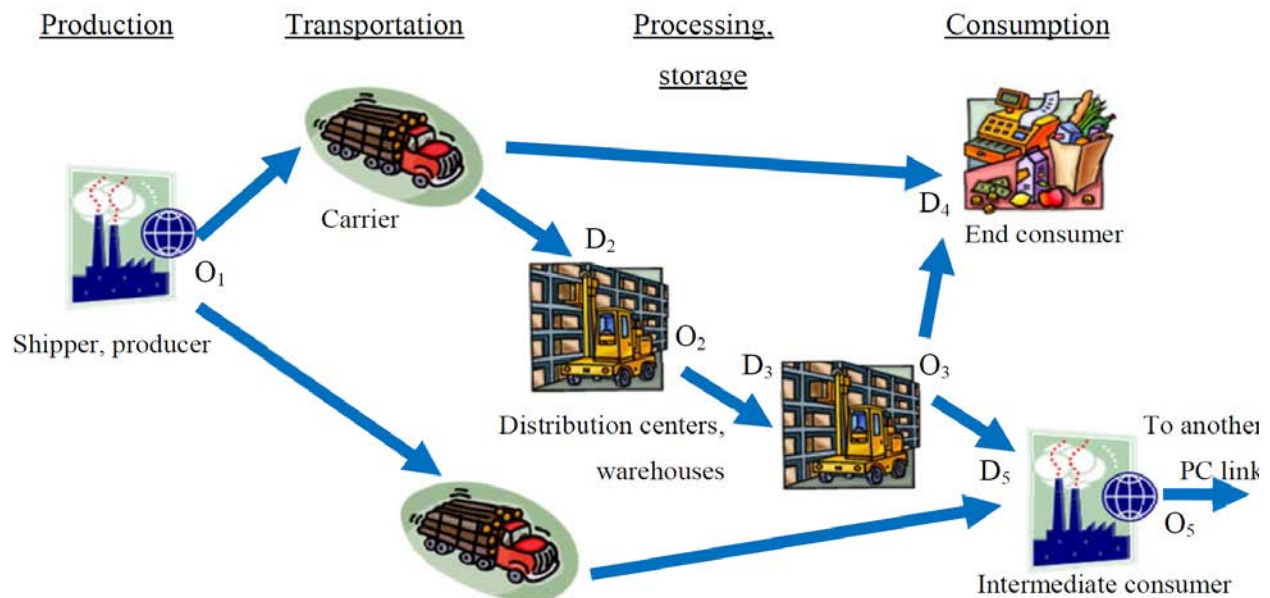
Production

Transportation

Processing, storage

Consumption

Carrier

$D_4$

End consumer

$D_2$

$O_1$

Shipper, producer

$O_2$

$D_3$

$O_3$

Distribution centers, warehouses

To another PC link

$D_5$

$O_5$

Intermediate consumer